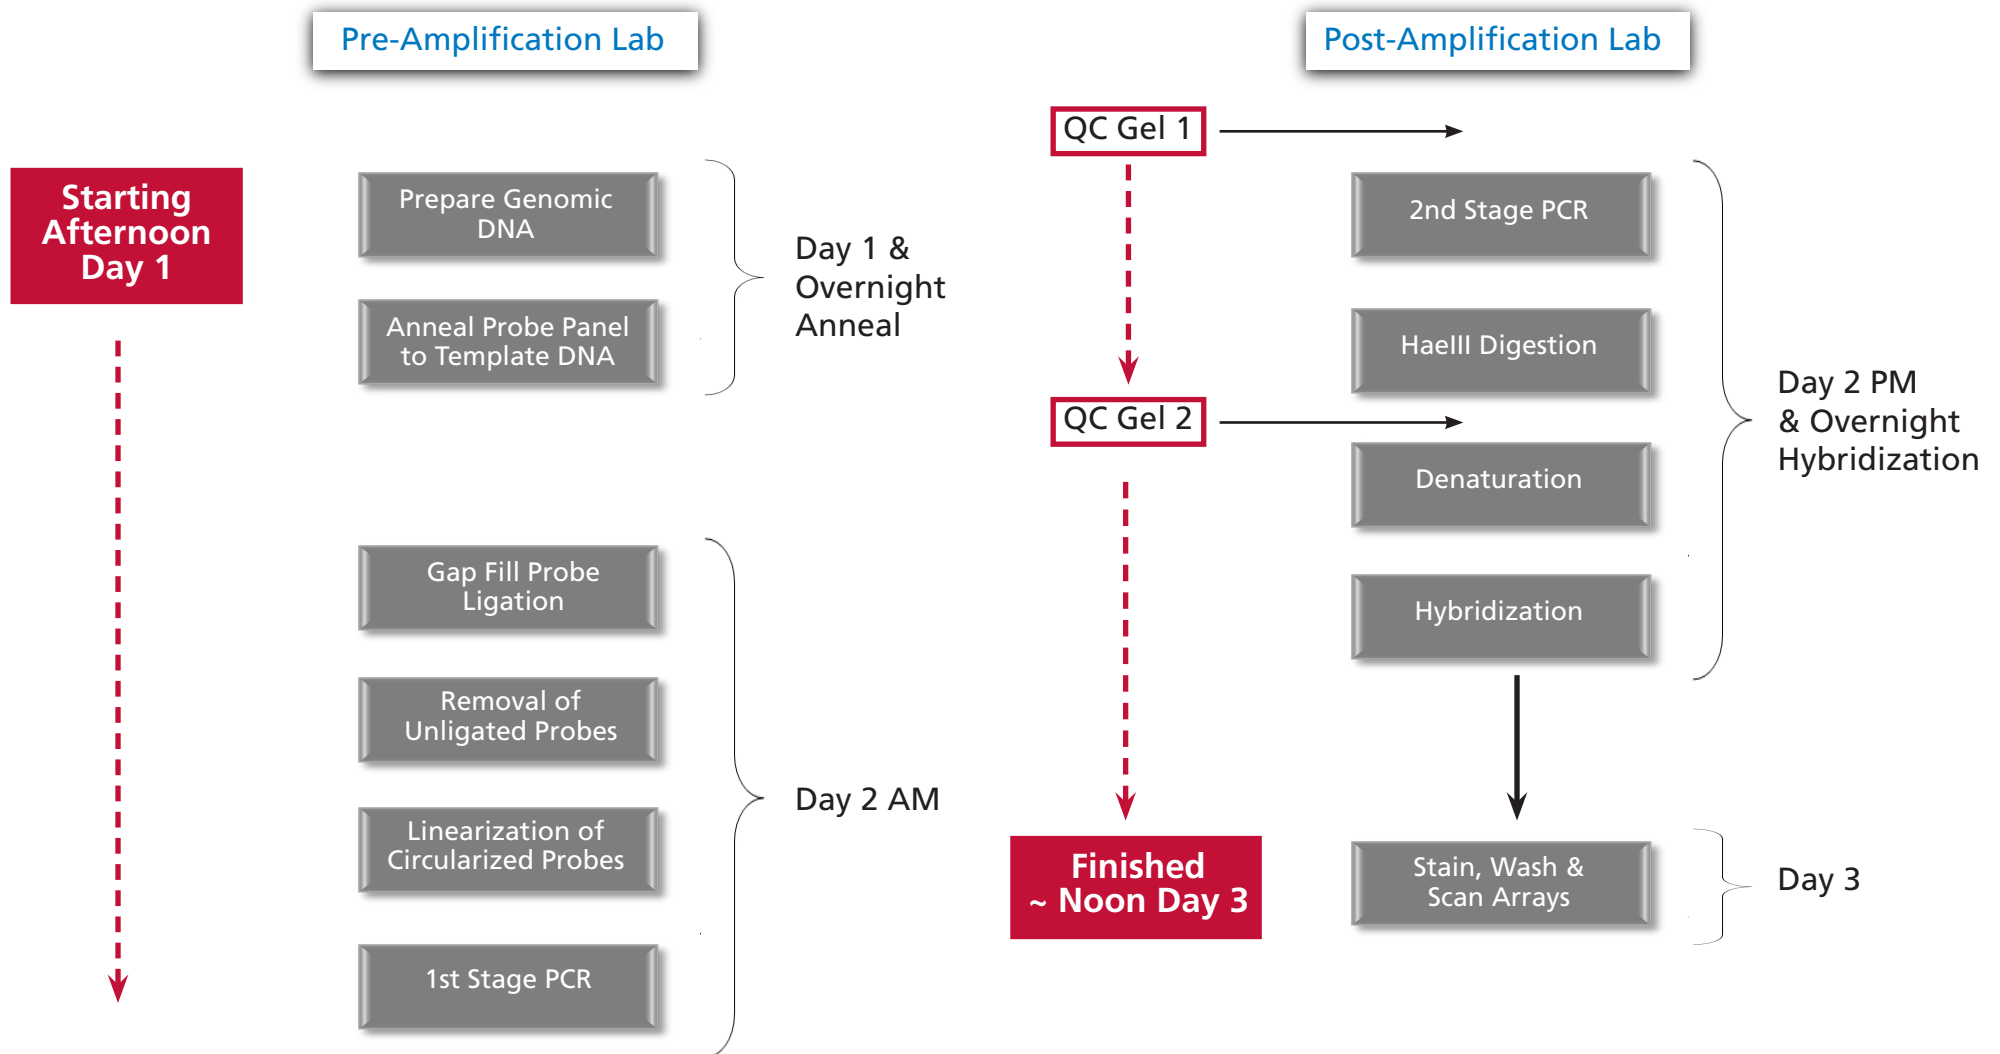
Pre-Amplification Lab

Post-Amplification Lab

Starting Afternoon Day 1

Prepare Genomic DNA

Anneal Probe Panel to Template DNA

Day 1 & Overnight Anneal

Gap Fill Probe Ligation

Removal of Unligated Probes

Linearization of Circularized Probes

1st Stage PCR

Day 2 AM

QC Gel 1

QC Gel 2

Finished ~ Noon Day 3

2nd Stage PCR

HaeIII Digestion

Denaturation

Hybridization

Day 2 PM & Overnight Hybridization

Stain, Wash & Scan Arrays

Day 3